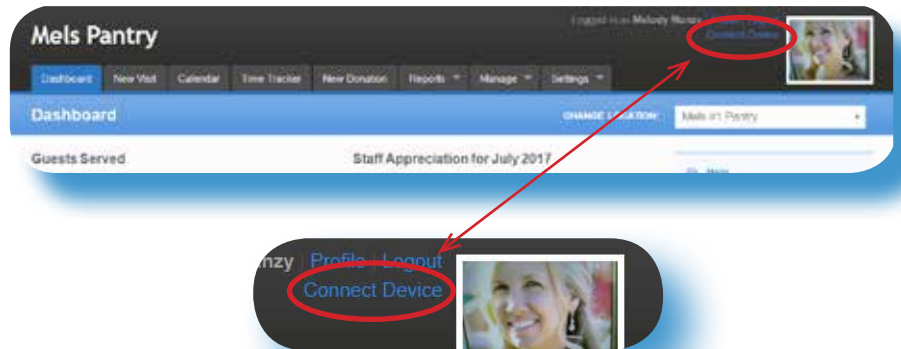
Mels Pantry

Logged in as Melody Munzy

Connect Device

Dashboard New Visit Calendar Time Tracker New Donation Reports Manage Settings

Dashboard

CHANGE LOCATION:

Mels #1 Pantry

Guests Served

Staff Appreciation for July 2017

nzy | Profile | Logout

Connect Device